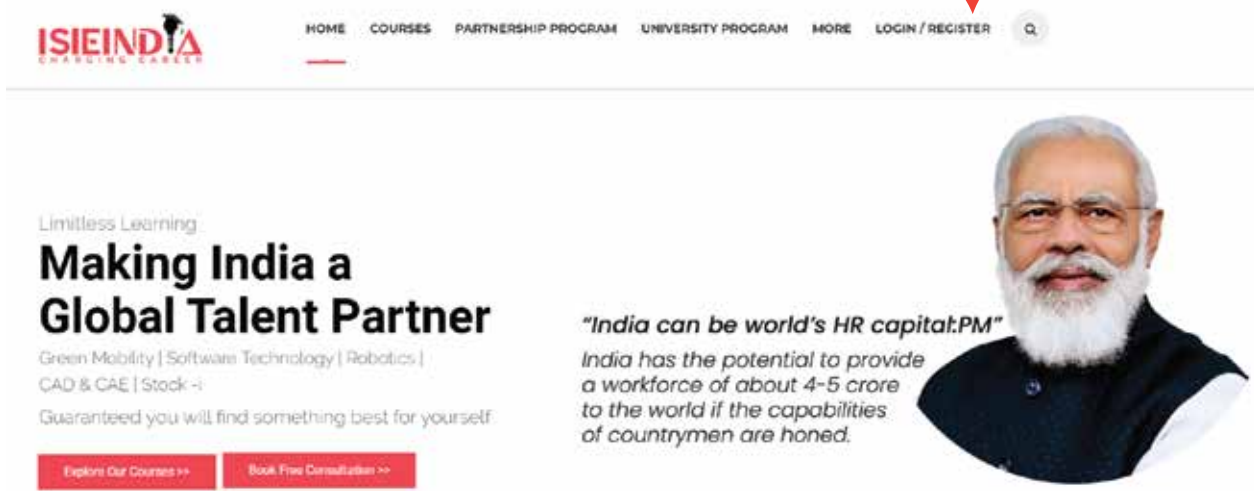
ISIEINDIA
CHARGING CAREER

HOME COURSES PARTNERSHIP PROGRAM UNIVERSITY PROGRAM MORE LOGIN / REGISTER

Limitless Learning

Making India a Global Talent Partner

Green Mobility | Software Technology | Robotics | CAD & CAE | Stock -i

Guaranteed you will find something best for yourself

Explore Our Courses >> Book Free Consultation >>

"India can be world's HR capital:PM"

India has the potential to provide a workforce of about 4-5 crore to the world if the capabilities of countrymen are honed.